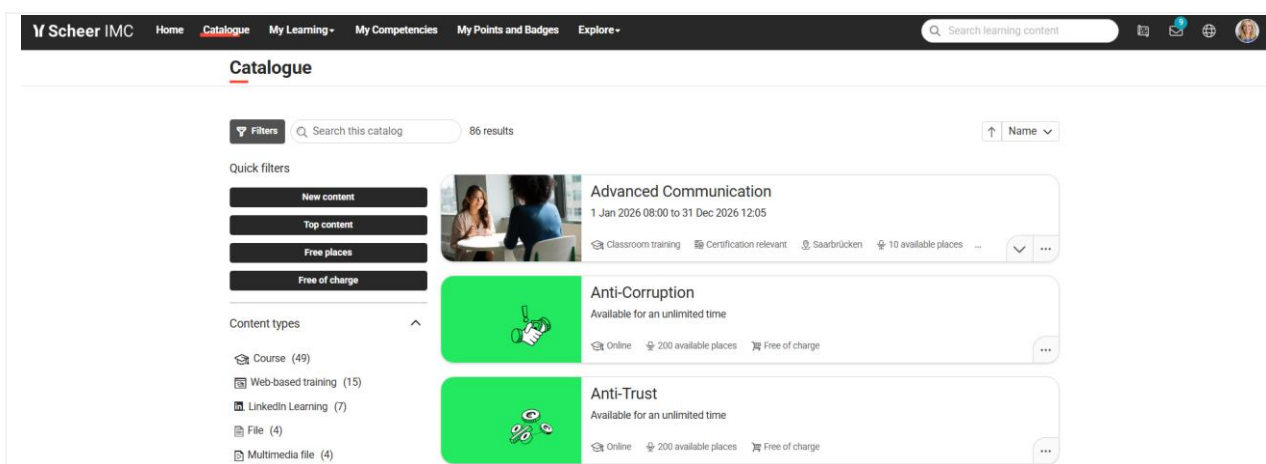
Scheer IMC Home Catalogue My Learning My Competencies My Points and Badges Explore

Search learning content

9

Catalogue

Filters Search this catalog 86 results

Name

Quick filters

New content

Top content

Free places

Free of charge

Content types

Course (49)

Web-based training (15)

LinkedIn Learning (7)

File (4)

Multimedia file (4)

Advanced Communication

1 Jan 2026 08:00 to 31 Dec 2026 12:05

Classroom training Certification relevant Saarbrücken 10 available places ...

Anti-Corruption

Available for an unlimited time

Online 200 available places Free of charge

Anti-Trust

Available for an unlimited time

Online 200 available places Free of charge